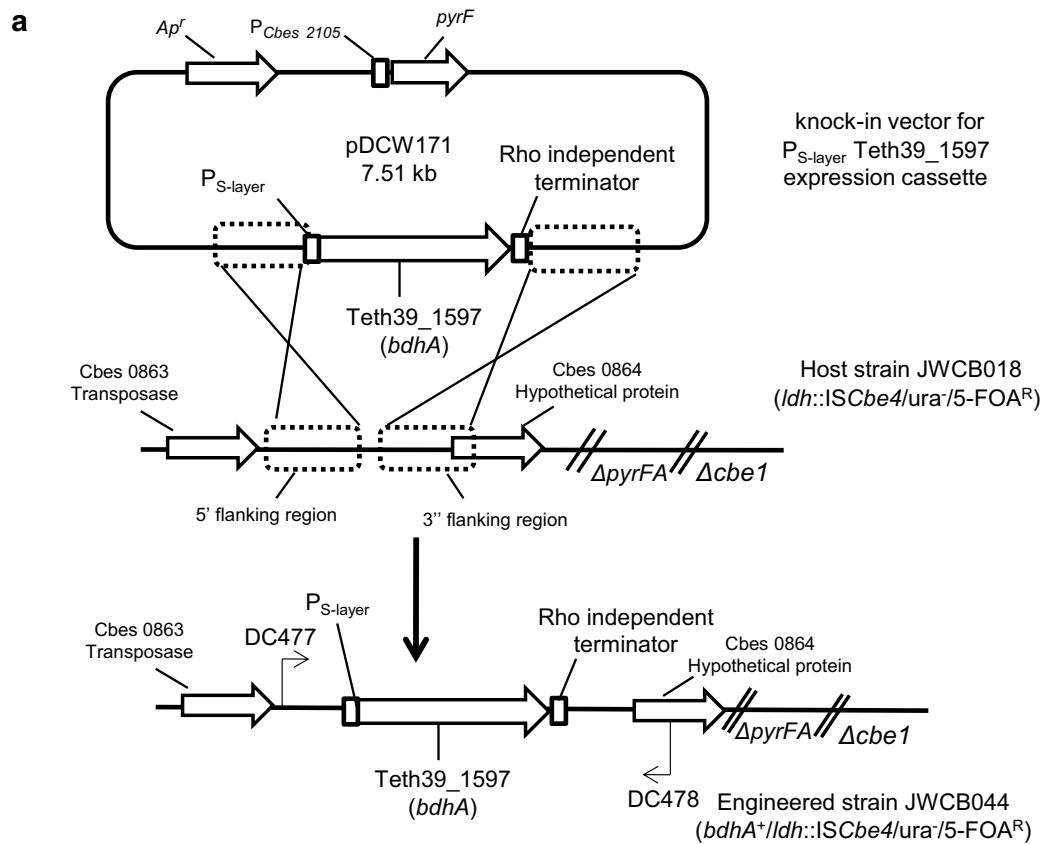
a

$Ap^r$ $P_{Cbes\ 2105}$ pyrF

pDCW171
7.51 kb

$P_{S\text{-}layer}$

Rho independent terminator

knock-in vector for $P_{S\text{-}layer}$ Teth39_1597 expression cassette

Teth39_1597
(bdhA)

Cbes 0863
Transposase

Cbes 0864
Hypothetical protein

Host strain JWCB018
(ldh::ISCbe4/ura$^-$/5-FOA$^R$)

ΔpyrFA Δcbe1

5' flanking region

3'' flanking region

$P_{S\text{-}layer}$

Cbes 0863
Transposase

DC477

Rho independent terminator

Cbes 0864
Hypothetical protein

ΔpyrFA Δcbe1

Teth39_1597
(bdhA)

DC478

Engineered strain JWCB044
(bdhA$^+$/ldh::ISCbe4/ura$^-$/5-FOA$^R$)